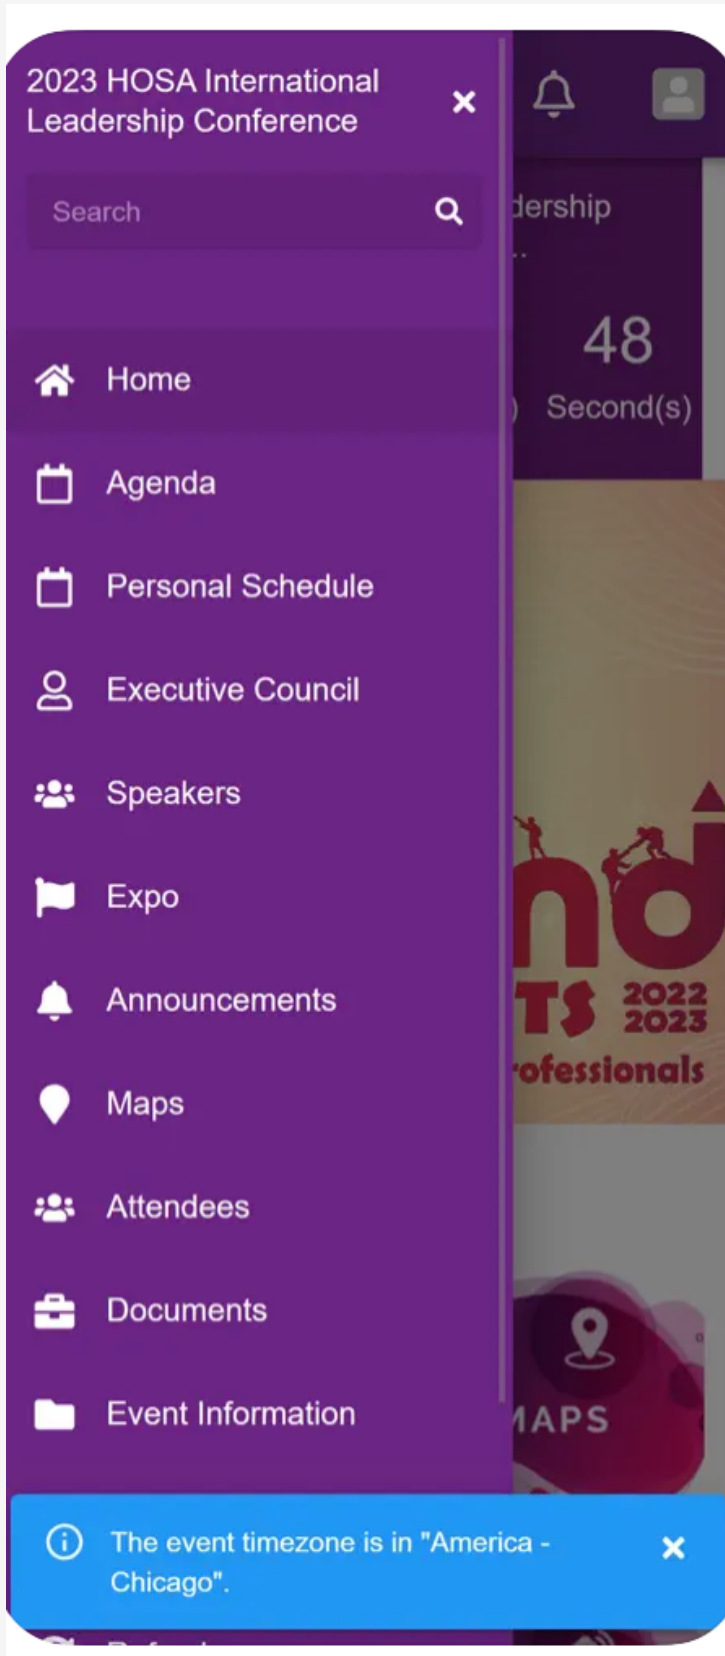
2023 HOSA International Leadership Conference

Search

Home

Agenda

Personal Schedule

Executive Council

Speakers

Expo

Announcements

Maps

Attendees

Documents

Event Information

dership

48

Second(s)

nd

TS 2022 2023

ofessionals

MAPS

The event timezone is in "America - Chicago".